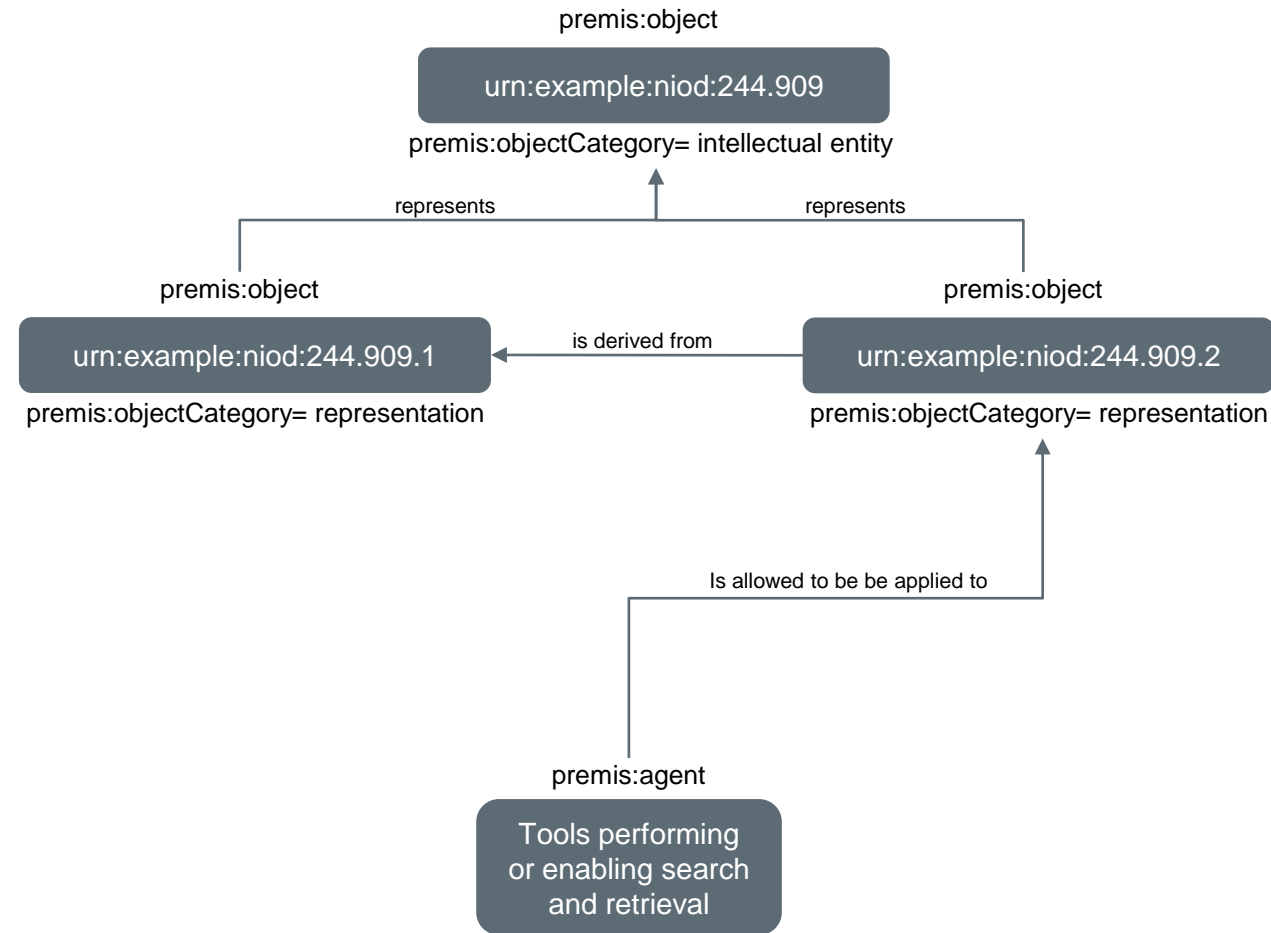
premis:object

urn:example:niod:244.909

premis:objectCategory= intellectual entity

represents

represents

premis:object

premis:object

urn:example:niod:244.909.1

is derived from

urn:example:niod:244.909.2

premis:objectCategory= representation

premis:objectCategory= representation

Is allowed to be be applied to

premis:agent

Tools performing or enabling search and retrieval